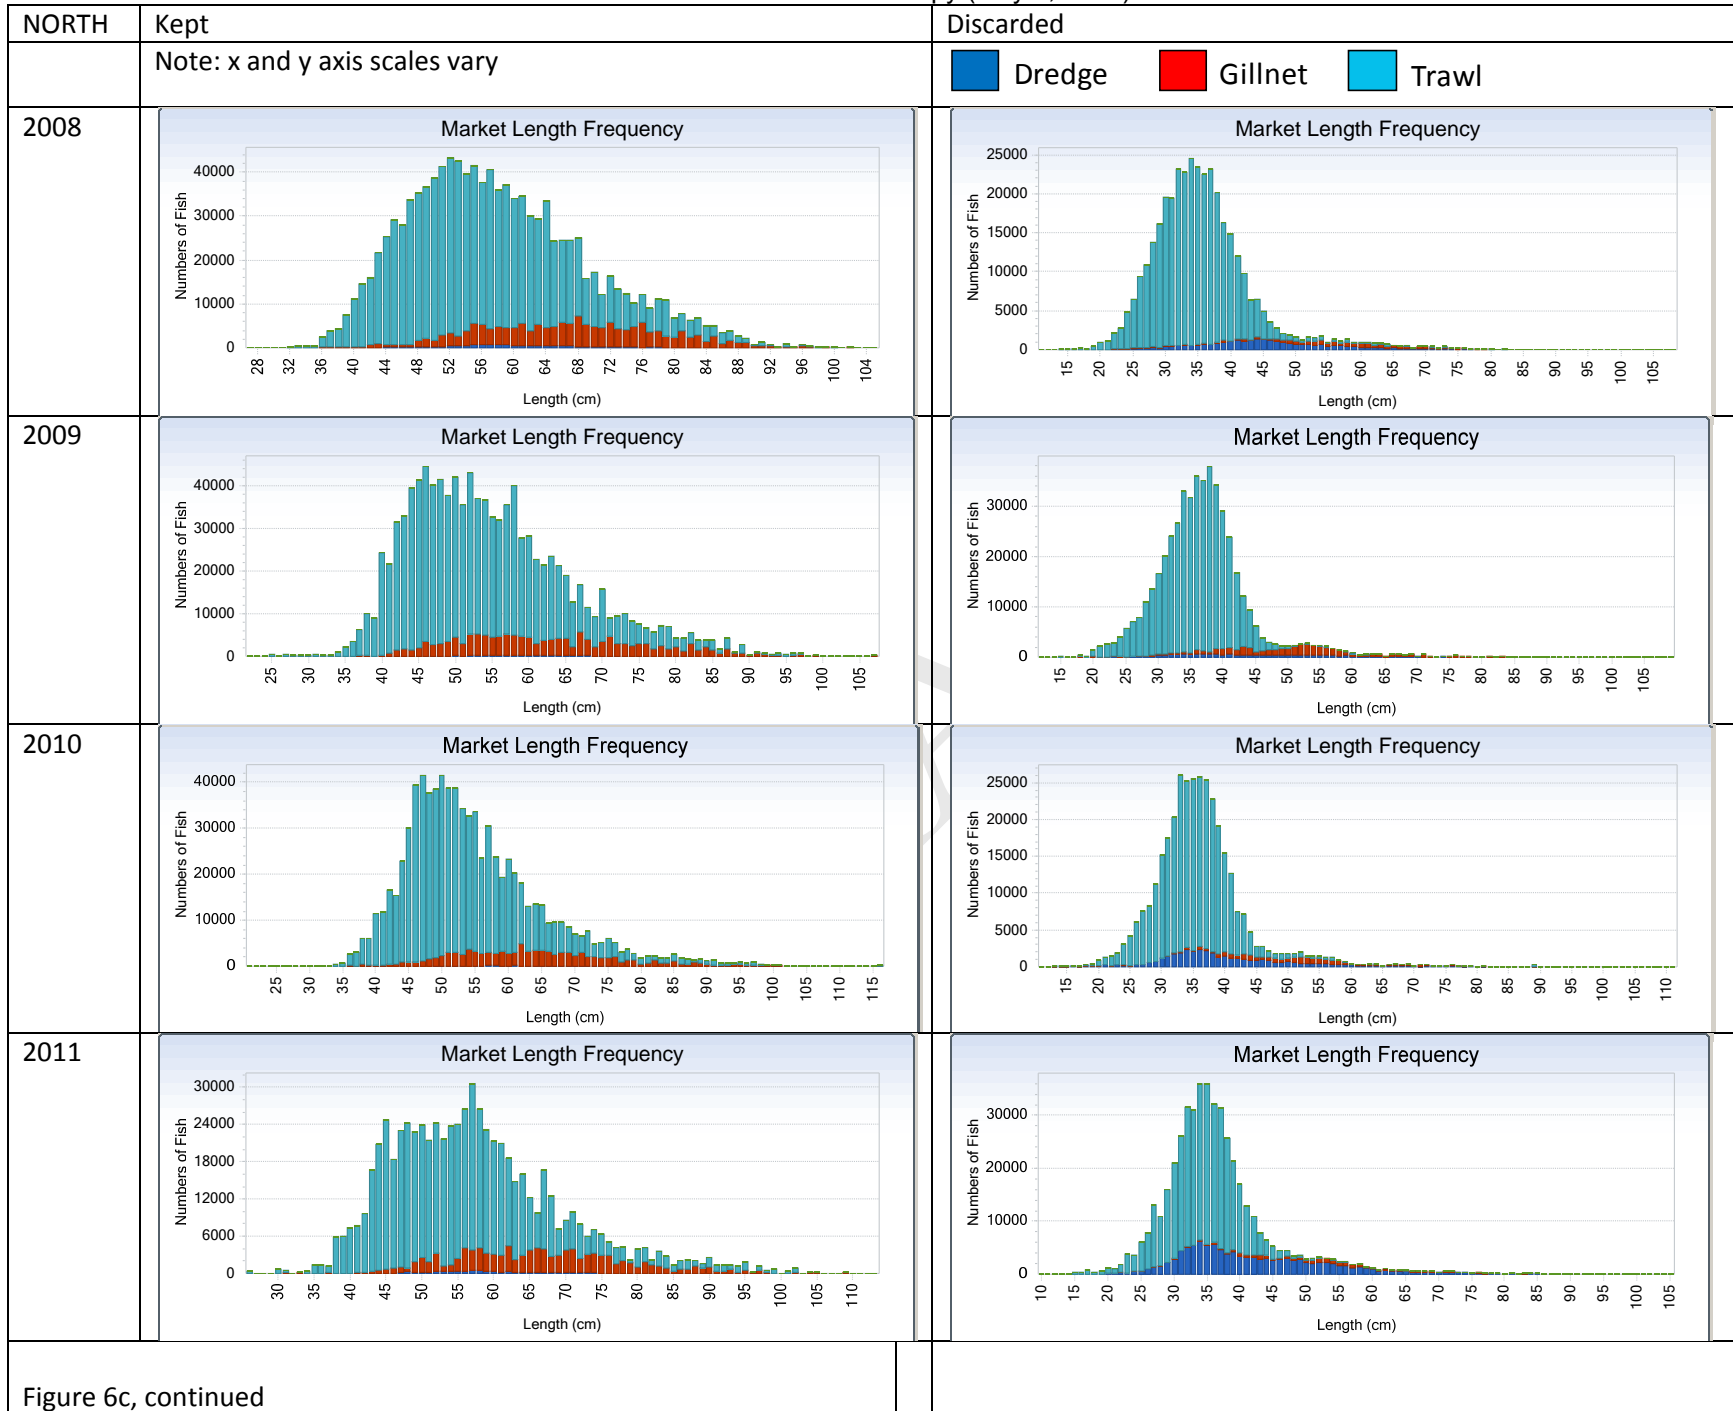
| NORTH | Kept | Discarded |
|---|---|---|
| | Note: x and y axis scales vary | Dredge Gillnet Trawl |
| 2008 | Market Length Frequency<br>Numbers of Fish<br>40000 30000 20000 10000 0<br>28 32 36 40 44 48 52 56 60 64 68 72 76 80 84 88 92 96 100 104<br>Length (cm) | Market Length Frequency<br>Numbers of Fish<br>25000 20000 15000 10000 5000 0<br>15 20 25 30 35 40 45 50 55 60 65 70 75 80 85 90 95 100 105<br>Length (cm) |
| 2009 | Market Length Frequency<br>Numbers of Fish<br>40000 30000 20000 10000 0<br>25 30 35 40 45 50 55 60 65 70 75 80 85 90 95 100 105<br>Length (cm) | Market Length Frequency<br>Numbers of Fish<br>30000 20000 10000 0<br>15 20 25 30 35 40 45 50 55 60 65 70 75 80 85 90 95 100 105<br>Length (cm) |
| 2010 | Market Length Frequency<br>Numbers of Fish<br>40000 30000 20000 10000 0<br>25 30 35 40 45 50 55 60 65 70 75 80 85 90 95 100 105 110 115<br>Length (cm) | Market Length Frequency<br>Numbers of Fish<br>25000 20000 15000 10000 5000 0<br>15 20 25 30 35 40 45 50 55 60 65 70 75 80 85 90 95 100 105 110<br>Length (cm) |
| 2011 | Market Length Frequency<br>Numbers of Fish<br>30000 24000 18000 12000 6000 0<br>30 35 40 45 50 55 60 65 70 75 80 85 90 95 100 105 110<br>Length (cm) | Market Length Frequency<br>Numbers of Fish<br>30000 20000 10000 0<br>10 15 20 25 30 35 40 45 50 55 60 65 70 75 80 85 90 95 100 105<br>Length (cm) |

Figure 6c, continued